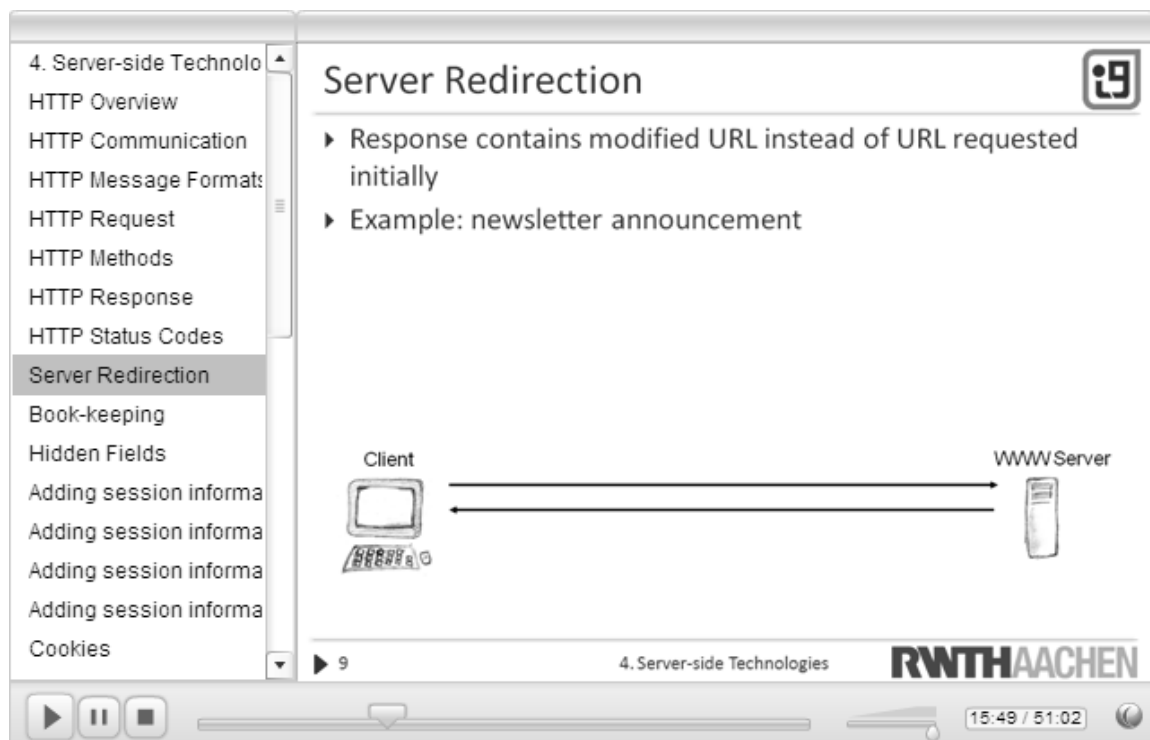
4. Server-side Technolo
HTTP Overview
HTTP Communication
HTTP Message Formats
HTTP Request
HTTP Methods
HTTP Response
HTTP Status Codes
Server Redirection
Book-keeping
Hidden Fields
Adding session informa
Adding session informa
Adding session informa
Adding session informa
Cookies

Server Redirection

i9

▸ Response contains modified URL instead of URL requested initially

▸ Example: newsletter announcement

Client

WWW Server

▶ 9

4. Server-side Technologies

RWTHAACHEN

15:49 / 51:02